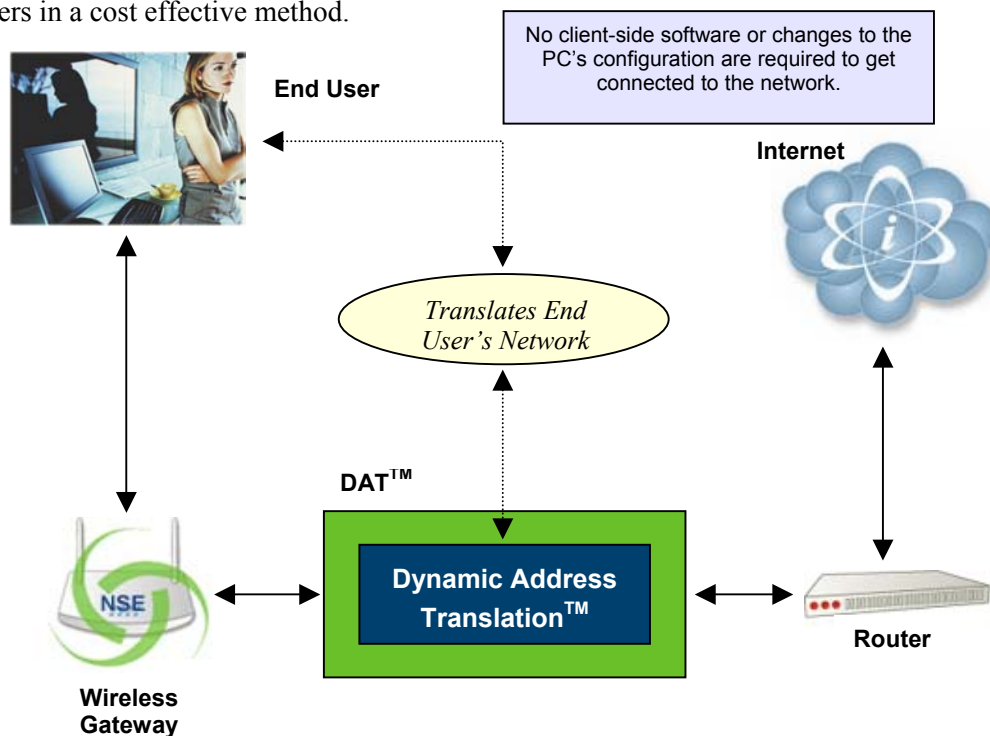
ers in a cost effective method.

No client-side software or changes to the PC's configuration are required to get connected to the network.

End User

Internet

*Translates End User's Network*

DAT$^{TM}$

Dynamic Address Translation$^{TM}$

NSE

Router

Wireless Gateway